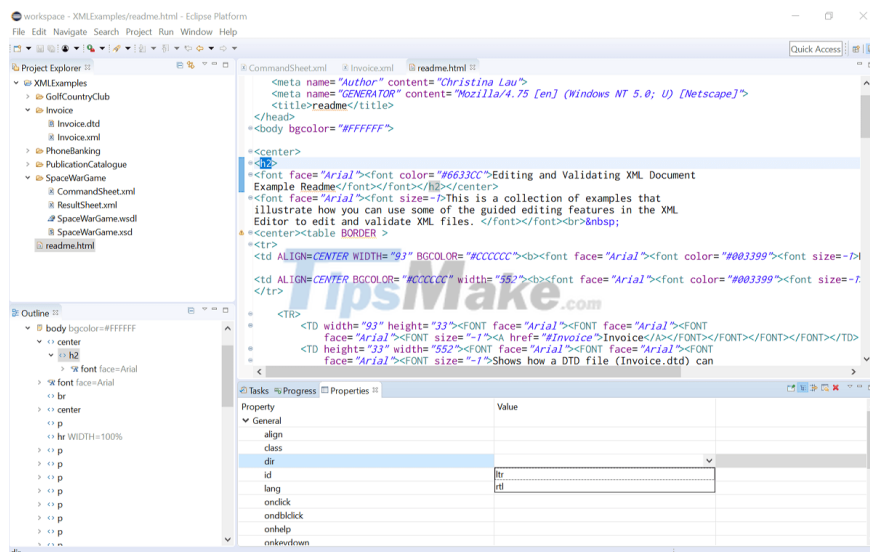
workspace - XMLExamples/readme.html - Eclipse Platform

File Edit Navigate Search Project Run Window Help

Quick Access

Project Explorer

XMLExamples
GolfCountryClub
Invoice
Invoice.dtd
Invoice.xml
PhoneBanking
PublicationCatalogue
SpaceWarGame
CommandSheet.xml
ResultSheet.xml
SpaceWarGame.wsdl
SpaceWarGame.xsd
readme.html

CommandSheet.xml   Invoice.xml   readme.html

<meta name="Author" content="Christina Lau">
<meta name="GENERATOR" content="Mozilla/4.75 [en] (Windows NT 5.0; U) [Netscape]">
<title>readme</title>
</head>
<body bgcolor="#FFFFFF">

<center>
<h2>
<font face="Arial"><font color="#6633CC">Editing and Validating XML Document Example Readme</font></font></h2></center>
<font face="Arial"><font size=-1>This is a collection of examples that illustrate how you can use some of the guided editing features in the XML Editor to edit and validate XML files. </font></font><br>&nbsp;
<center><table BORDER >
<tr>
<td ALIGN=CENTER WIDTH="93" BGCOLOR="#CCCCCC"><b><font face="Arial"><font color="#003399"><font size=-1>

<td ALIGN=CENTER BGCOLOR="#CCCCCC" width="552"><b><font face="Arial"><font color="#003399"><font size=-1
</tr>

<TR>
<TD width="93" height="33"><FONT face="Arial"><FONT face="Arial"><FONT face="Arial"><FONT size="-1"><A href="#Invoice">Invoice</A></FONT></FONT></FONT></FONT></TD>
<TD height="33" width="552"><FONT face="Arial"><FONT face="Arial"><FONT face="Arial"><FONT size="-1">Shows how a DTD file (Invoice.dtd) can

TipsMake.com

Outline

body bgcolor=#FFFFFF
center
h2
font face=Arial
font face=Arial
br
center
p
hr WIDTH=100%
p
p
p
p
p
p
p

Tasks   Progress   Properties

| Property | Value |
|---|---|
| General | |
| align | |
| class | |
| dir | |
| id | ltr |
| lang | rtl |
| ondick | |
| ondblclick | |
| onhelp | |
| onkeydown | |